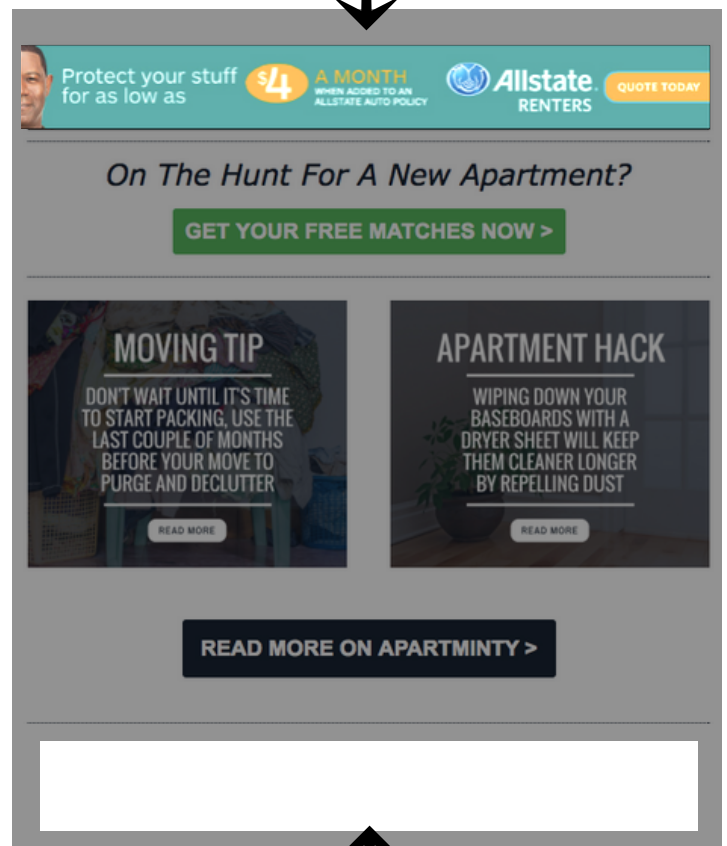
Protect your stuff for as low as $4 A MONTH WHEN ADDED TO AN ALLSTATE AUTO POLICY Allstate. RENTERS QUOTE TODAY

On The Hunt For A New Apartment?

GET YOUR FREE MATCHES NOW >

MOVING TIP

DON'T WAIT UNTIL IT'S TIME TO START PACKING, USE THE LAST COUPLE OF MONTHS BEFORE YOUR MOVE TO PURGE AND DECLUTTER

READ MORE

APARTMENT HACK

WIPING DOWN YOUR BASEBOARDS WITH A DRYER SHEET WILL KEEP THEM CLEANER LONGER BY REPELLING DUST

READ MORE

READ MORE ON APARTMINTY >